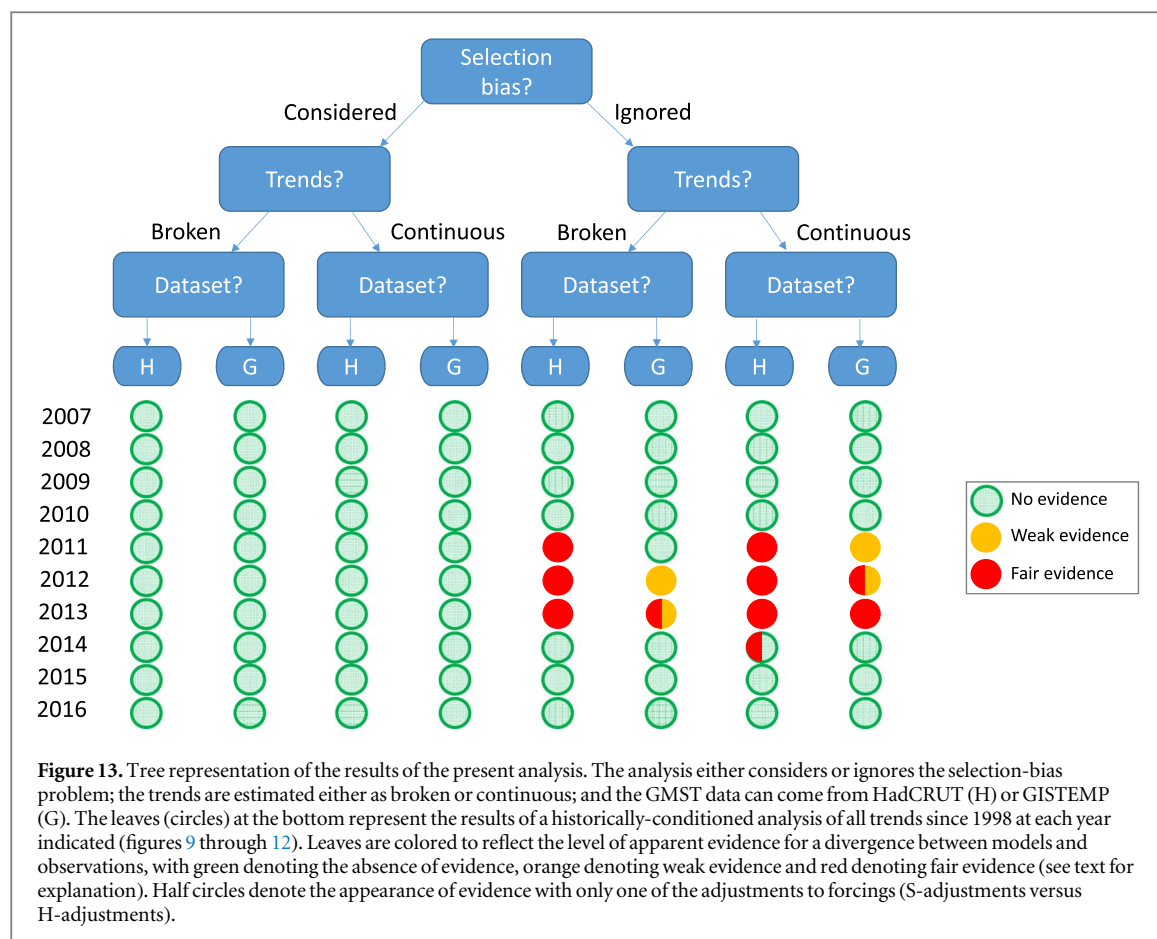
Selection bias?

Considered

Ignored

Trends?

Trends?

Broken

Continuous

Broken

Continuous

Dataset?

Dataset?

Dataset?

Dataset?

H G H G H G H G

2007
2008
2009
2010
2011
2012
2013
2014
2015
2016

No evidence
Weak evidence
Fair evidence

**Figure 13.** Tree representation of the results of the present analysis. The analysis either considers or ignores the selection-bias problem; the trends are estimated either as broken or continuous; and the GMST data can come from HadCRUT (H) or GISTEMP (G). The leaves (circles) at the bottom represent the results of a historically-conditioned analysis of all trends since 1998 at each year indicated (figures 9 through 12). Leaves are colored to reflect the level of apparent evidence for a divergence between models and observations, with green denoting the absence of evidence, orange denoting weak evidence and red denoting fair evidence (see text for explanation). Half circles denote the appearance of evidence with only one of the adjustments to forcings (S-adjustments versus H-adjustments).